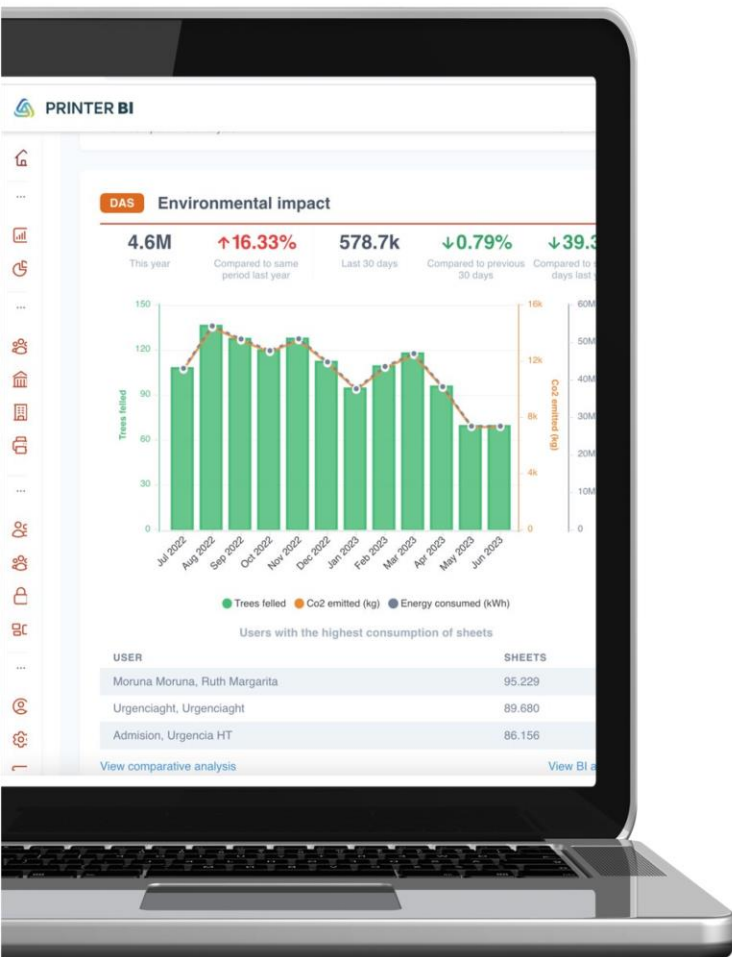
PRINTER BI

DAS Environmental impact

4.6M
This year

↑16.33%
Compared to same period last year

578.7k
Last 30 days

↓0.79%
Compared to previous 30 days

↓39.3
Compared to s days last

Trees felled
150
120
90
60
30
0

Co2 emitted (kg)
16k
12k
8k
4k
0

60M
50M
40M
30M
20M
10M
0

Jul 2022
Aug 2022
Sep 2022
Oct 2022
Nov 2022
Dec 2022
Jan 2023
Feb 2023
Mar 2023
Apr 2023
May 2023
Jun 2023

Trees felled Co2 emitted (kg) Energy consumed (kWh)

Users with the highest consumption of sheets

| USER | SHEETS |
|---|---|
| Moruna Moruna, Ruth Margarita | 95.229 |
| Urgenciaght, Urgenciaght | 89.680 |
| Admision, Urgencia HT | 86.156 |

View comparative analysis

View BI a